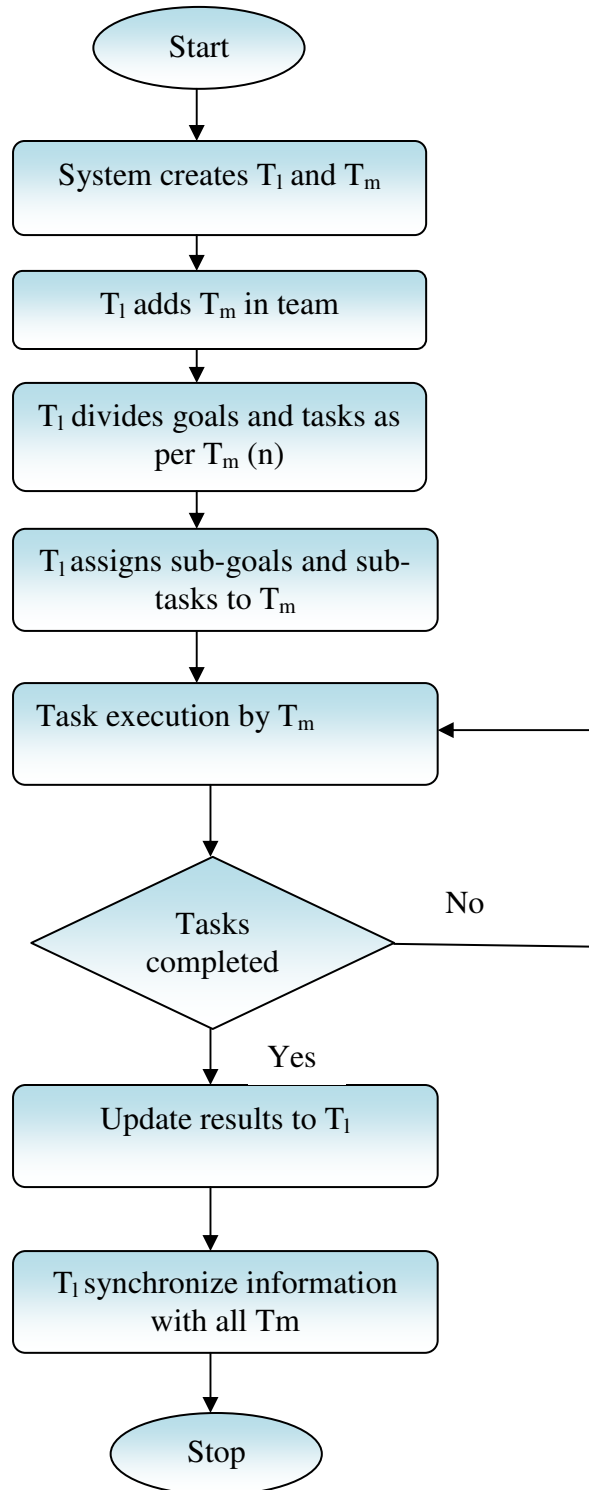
Start

System creates $T_l$ and $T_m$

$T_l$ adds $T_m$ in team

$T_l$ divides goals and tasks as per $T_m$ (n)

$T_l$ assigns sub-goals and subtasks to $T_m$

Task execution by $T_m$

Tasks completed

No

Yes

Update results to $T_l$

$T_l$ synchronize information with all Tm

Stop